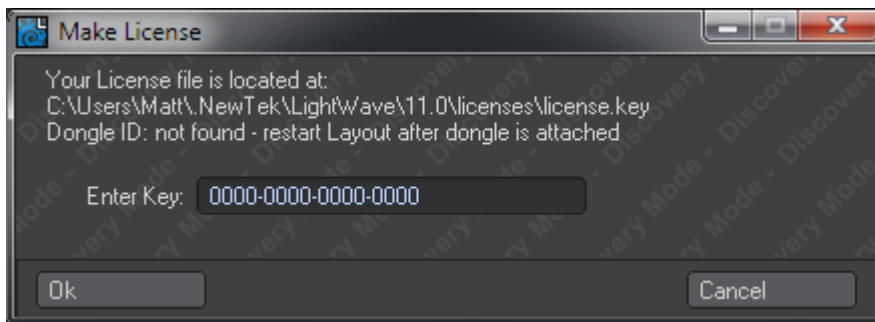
Make License

Your License file is located at:
C:\Users\Matt\.NewTek\LightWave\11.0\licenses\license.key
Dongle ID: not found - restart Layout after dongle is attached

Enter Key: 0000-0000-0000-0000

Discovery Mode - Discovery Mode - Discovery Mode - Discovery Mode

Ok

Cancel